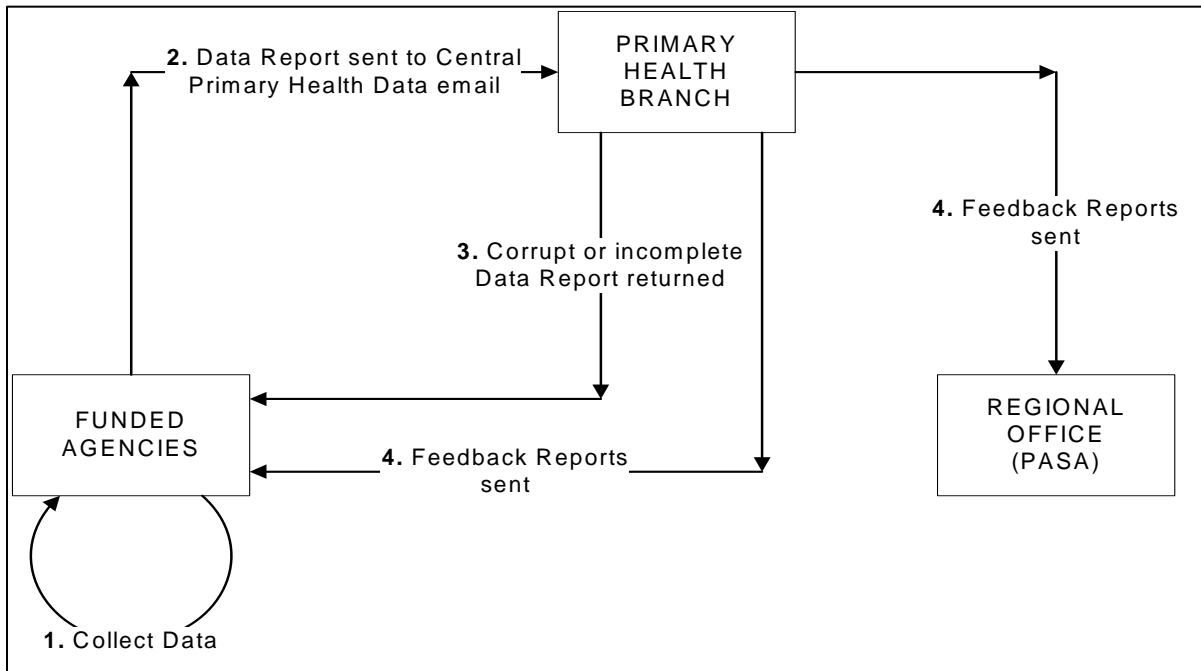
2. Data Report sent to Central Primary Health Data email

PRIMARY HEALTH BRANCH

4. Feedback Reports sent

3. Corrupt or incomplete Data Report returned

FUNDED AGENCIES

4. Feedback Reports sent

REGIONAL OFFICE (PASA)

1. Collect Data